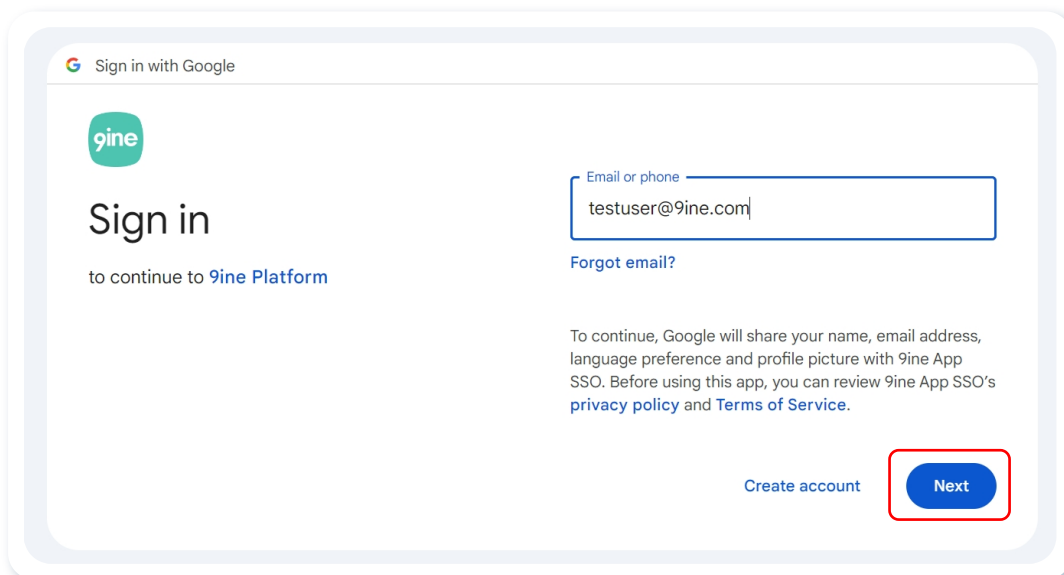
G Sign in with Google

9ine

Sign in

to continue to 9ine Platform

Email or phone

testuser@9ine.com

Forgot email?

To continue, Google will share your name, email address, language preference and profile picture with 9ine App SSO. Before using this app, you can review 9ine App SSO's privacy policy and Terms of Service.

Create account

Next